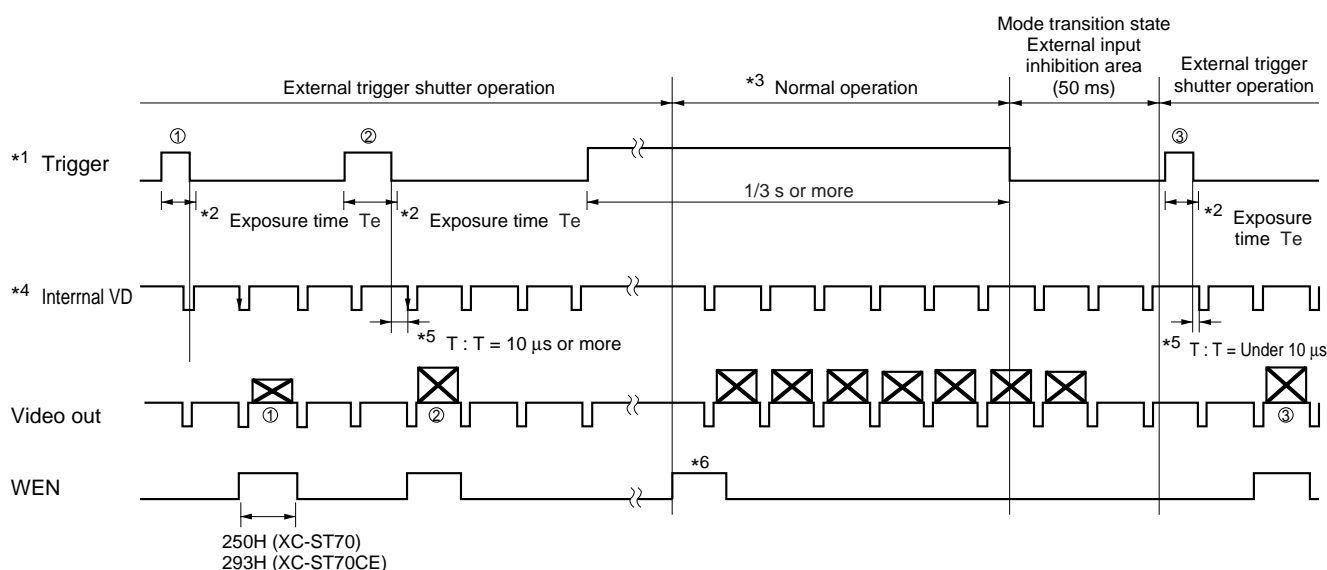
Mode transition state
External input inhibition area
(50 ms)

External trigger shutter operation

*3 Normal operation

External trigger shutter operation

*1 Trigger

①

②

③

*2 Exposure time Te

*2 Exposure time Te

1/3 s or more

*2 Exposure time Te

*4 Interrnal VD

*5 T : T = 10 µs or more

*5 T : T = Under 10 µs

Video out

①

②

③

WEN

*6

250H (XC-ST70)
293H (XC-ST70CE)